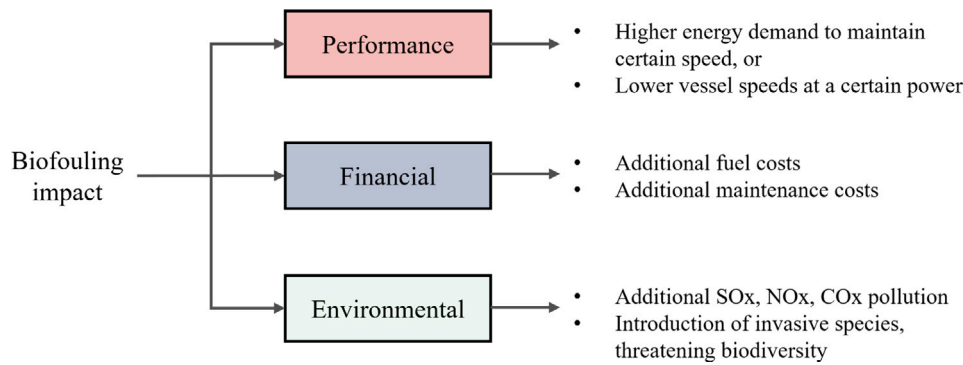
Biofouling impact

Performance

- Higher energy demand to maintain certain speed, or
- Lower vessel speeds at a certain power

Financial

- Additional fuel costs
- Additional maintenance costs

Environmental

- Additional SOx, NOx, COx pollution
- Introduction of invasive species, threatening biodiversity